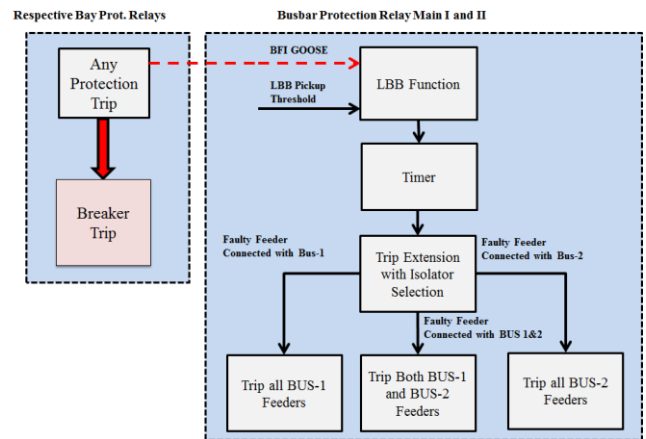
Respective Bay Prot. Relays

Busbar Protection Relay Main I and II

Any Protection Trip

Breaker Trip

BFI GOOSE

LBB Pickup Threshold

LBB Function

Timer

Faulty Feeder Connected with Bus-1

Trip Extension with Isolator Selection

Faulty Feeder Connected with Bus-2

Faulty Feeder Connected with BUS 1&2

Trip all BUS-1 Feeders

Trip Both BUS-1 and BUS-2 Feeders

Trip all BUS-2 Feeders